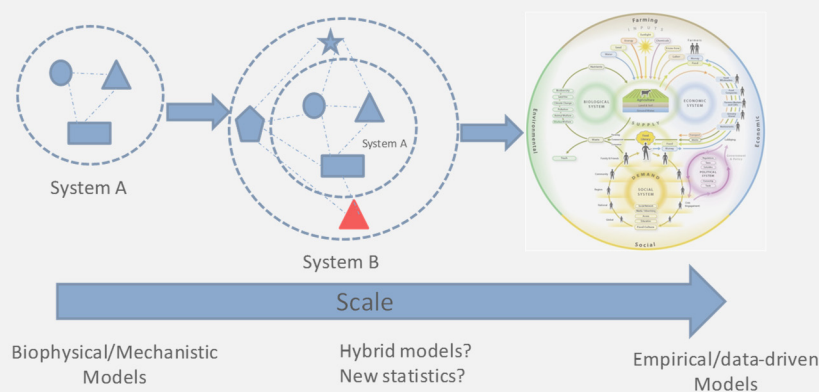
System A

System A

System B

Farming

Environmental

Economic

Social

BIOLOGICAL SYSTEM

ECONOMIC SYSTEM

SOCIAL SYSTEM

SUPPLY

DEMAND

Scale

Biophysical/Mechanistic Models

Hybrid models? New statistics?

Empirical/data-driven Models